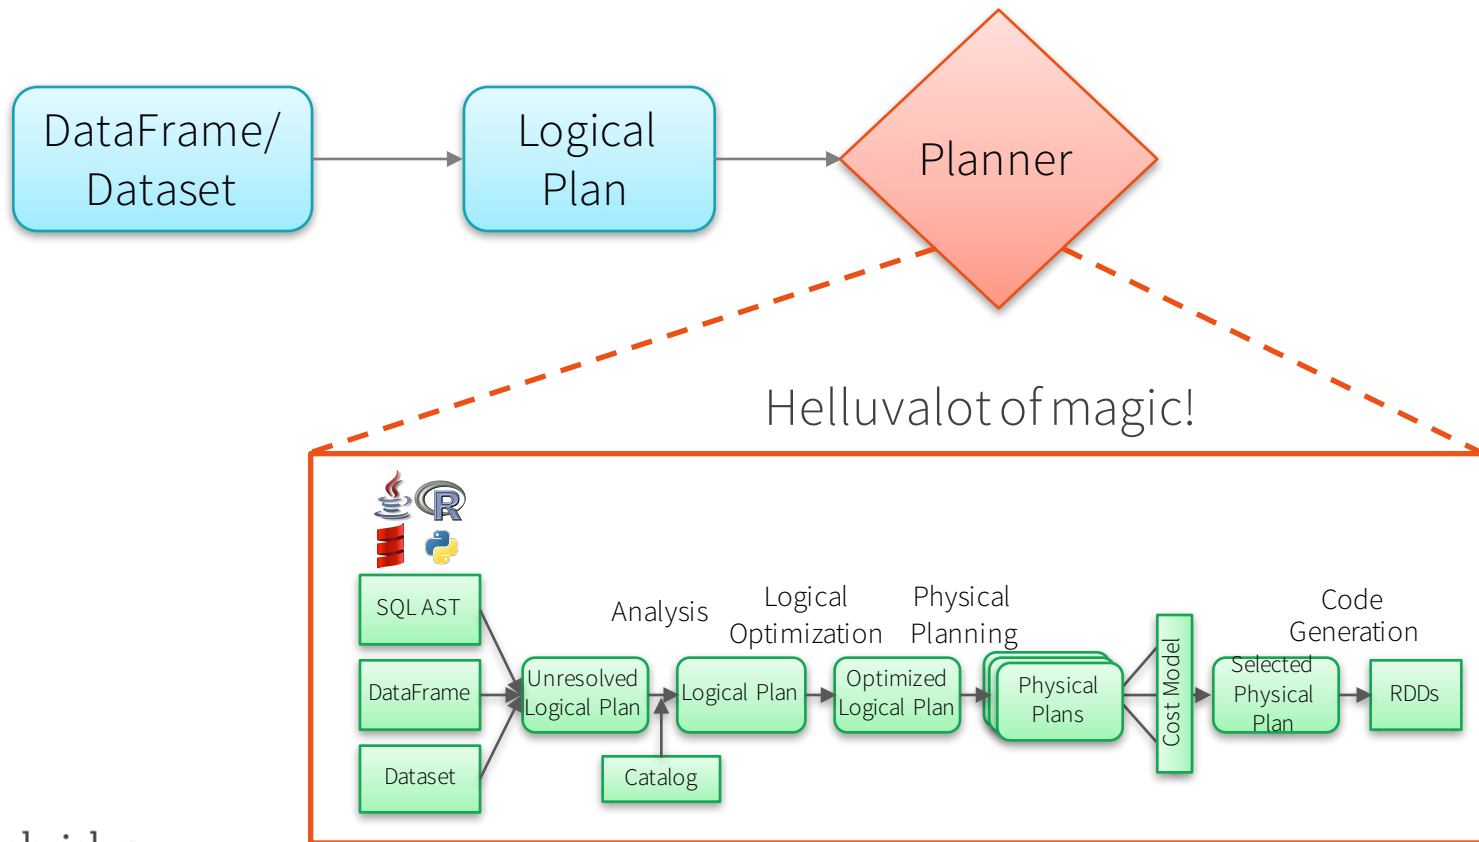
DataFrame/ Dataset

Logical Plan

Planner

Helluvalot of magic!

SQL AST

DataFrame

Dataset

Analysis

Unresolved Logical Plan

Catalog

Logical Optimization

Logical Plan

Physical Planning

Optimized Logical Plan

Physical Plans

Cost Model

Code Generation

Selected Physical Plan

RDDs